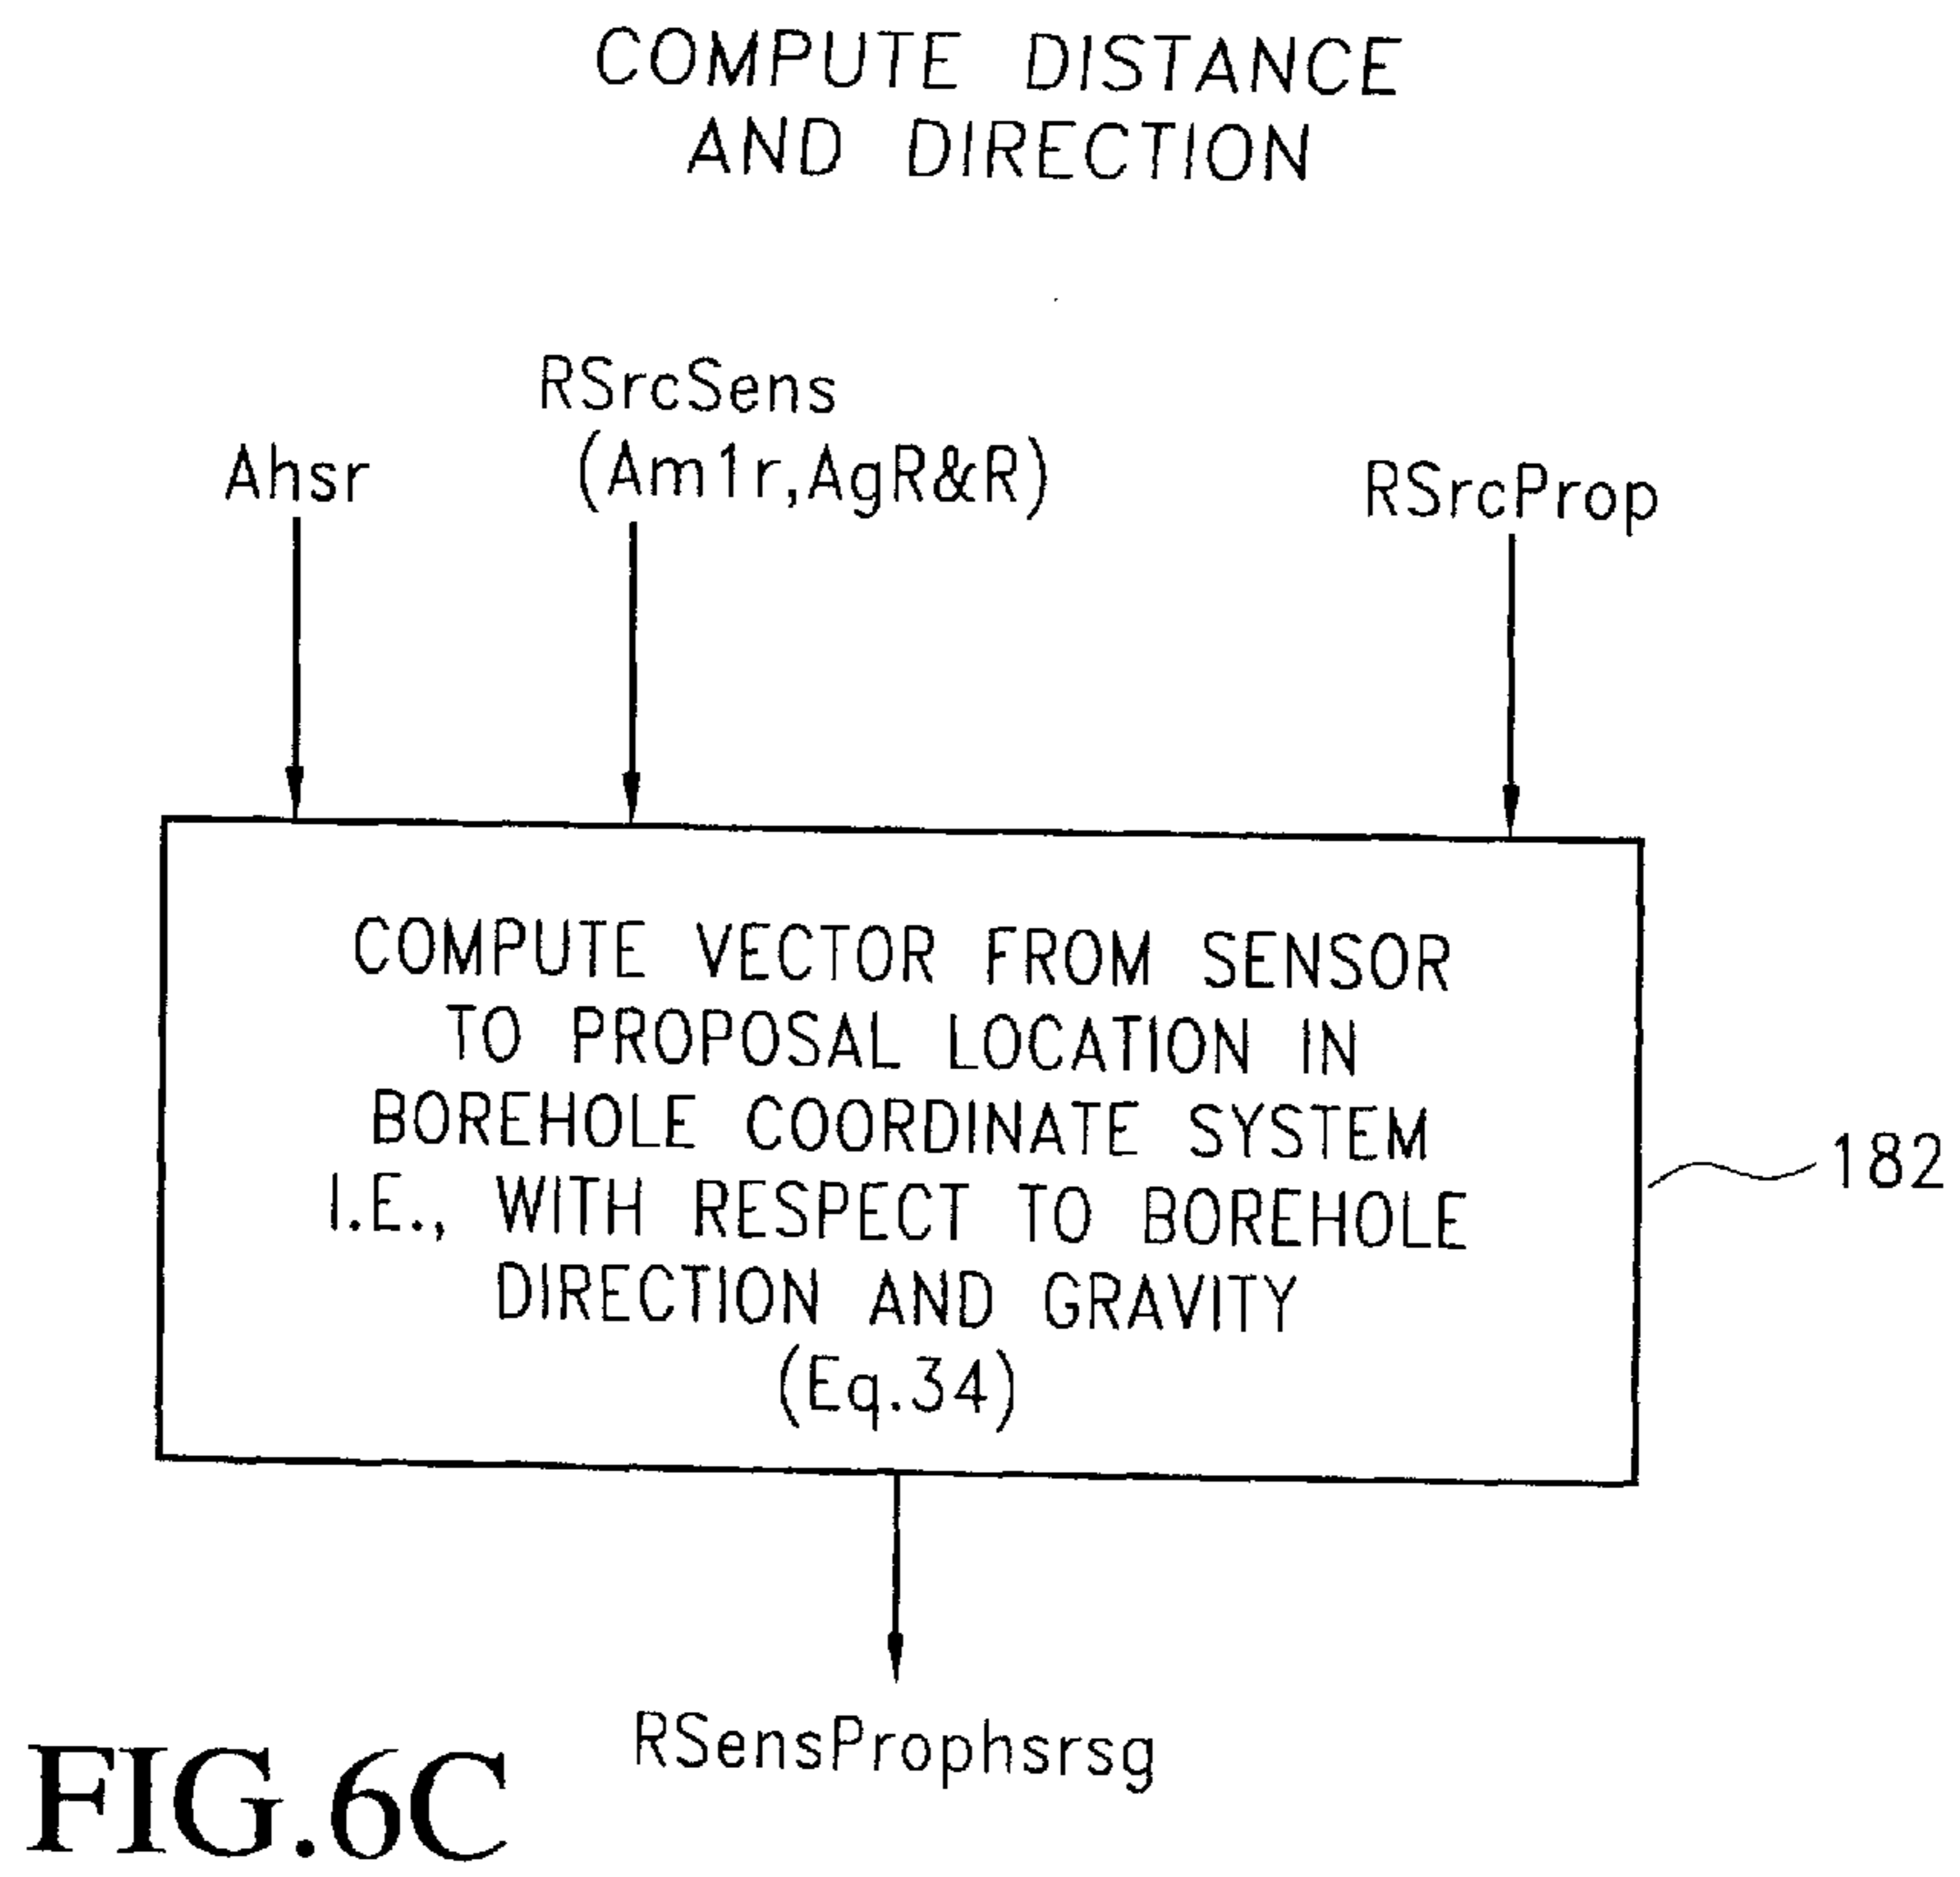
COMPUTE DISTANCE AND DIRECTION

Ahsr

RSrcSens (Am1r,AgR&R)

RSrcProp

COMPUTE VECTOR FROM SENSOR TO PROPOSAL LOCATION IN BOREHOLE COORDINATE SYSTEM I.E., WITH RESPECT TO BOREHOLE DIRECTION AND GRAVITY (Eq.34)

182

RSensProphsrsg

FIG.6C